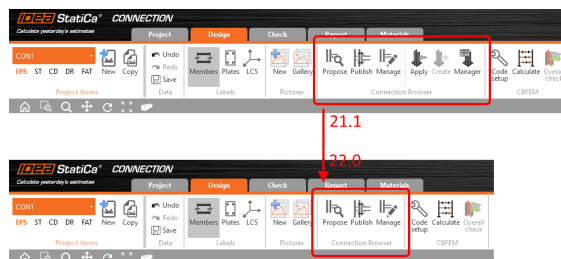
IDEA StatiCa® CONNECTION
Calculate yesterday's estimates
Project Design Check Report Materials
CON1
EPS ST CD DR FAT
New Copy
Project items
Undo
Redo
Save
Data
Members Plates LCS
Labels
New Gallery
Pictures
Propose Publish Manage Apply Create Manager
Connection Browser
Code setup Calculate Overall check
CBFEM

21.1

22.0

IDEA StatiCa® CONNECTION
Calculate yesterday's estimates
Project Design Check Report Materials
CON1
EPS ST CD DR FAT
New Copy
Project items
Undo
Redo
Save
Data
Members Plates LCS
Labels
New Gallery
Pictures
Propose Publish Manage
Connection Browser
Code setup Calculate Overall check
CBFEM